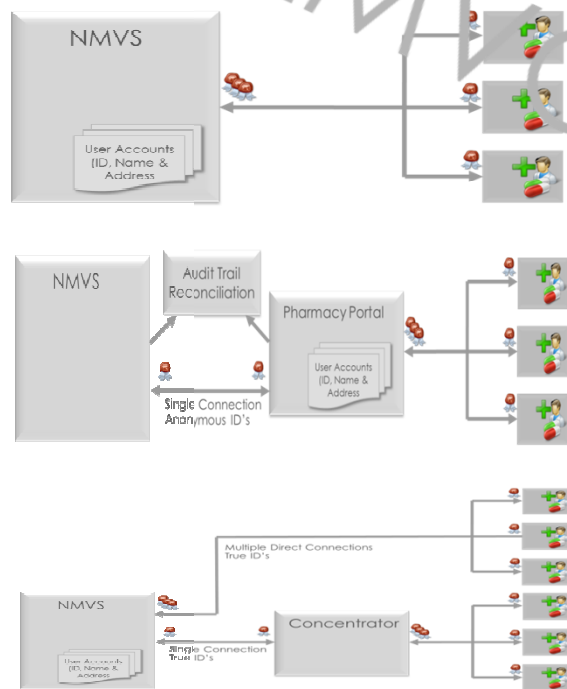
NMVS

User Accounts (ID, Name & Address

NMVS

Audit Trail Reconciliation

Pharmacy Portal

User Accounts (ID, Name & Address

Single Connection Anonymous ID's

Multiple Direct Connections True ID's

NMVS

User Accounts (ID, Name & Address

Single Connection True ID's

Concentrator